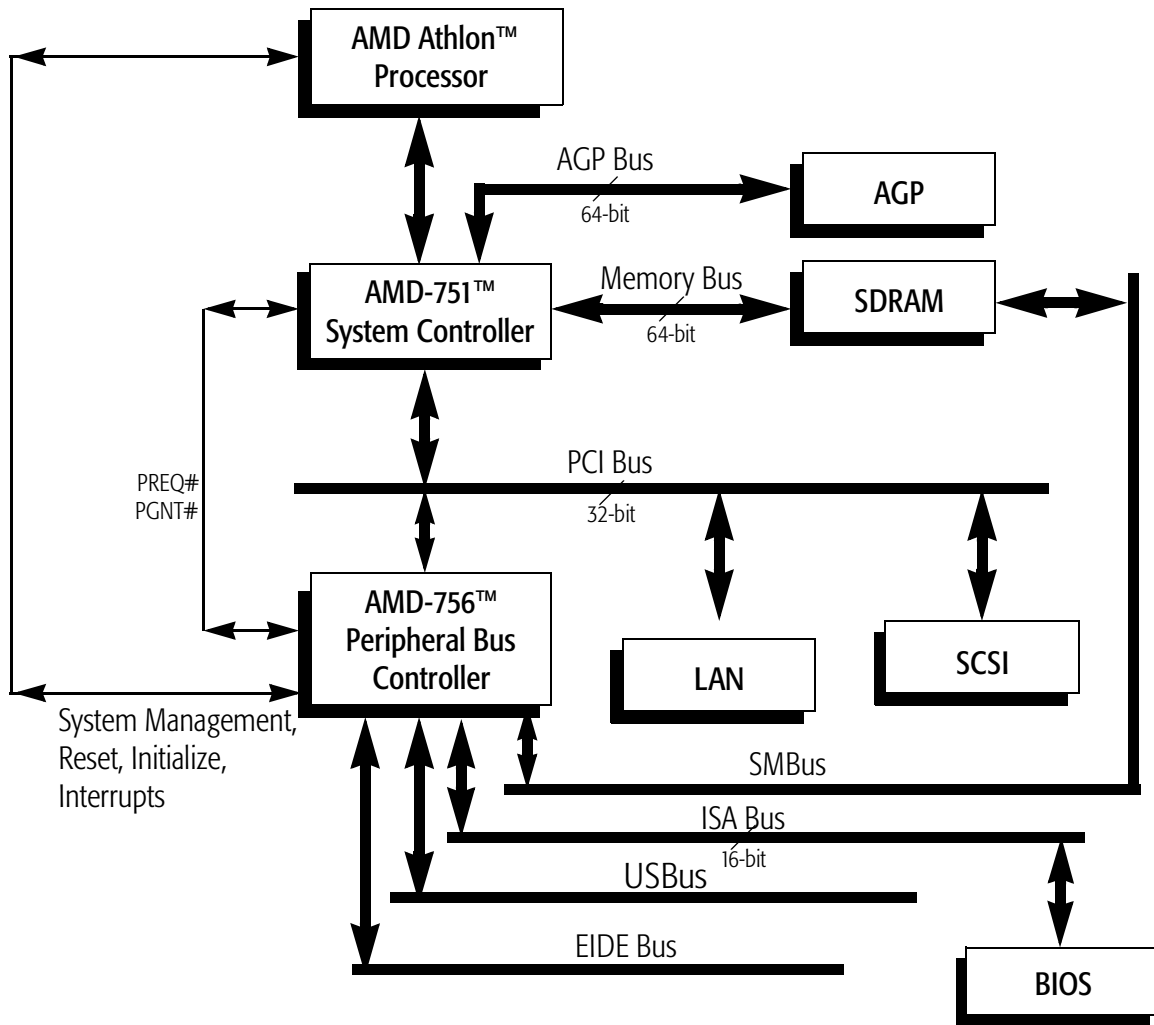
AMD Athlon™ Processor

AGP Bus
64-bit

AGP

AMD-751™ System Controller

Memory Bus
64-bit

SDRAM

PREQ#
PGNT#

PCI Bus
32-bit

AMD-756™ Peripheral Bus Controller

LAN

SCSI

System Management, Reset, Initialize, Interrupts

SMBus

ISA Bus
16-bit

USBus

EIDE Bus

BIOS